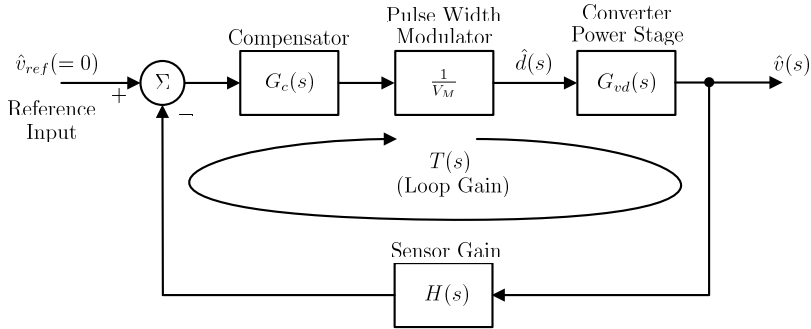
$\hat{v}_{ref}(=0)$

Reference Input

$+$

$\Sigma$

$-$

Compensator

$G_c(s)$

Pulse Width Modulator

$\frac{1}{V_M}$

$\hat{d}(s)$

Converter Power Stage

$G_{vd}(s)$

$\hat{v}(s)$

$T(s)$
(Loop Gain)

Sensor Gain

$H(s)$